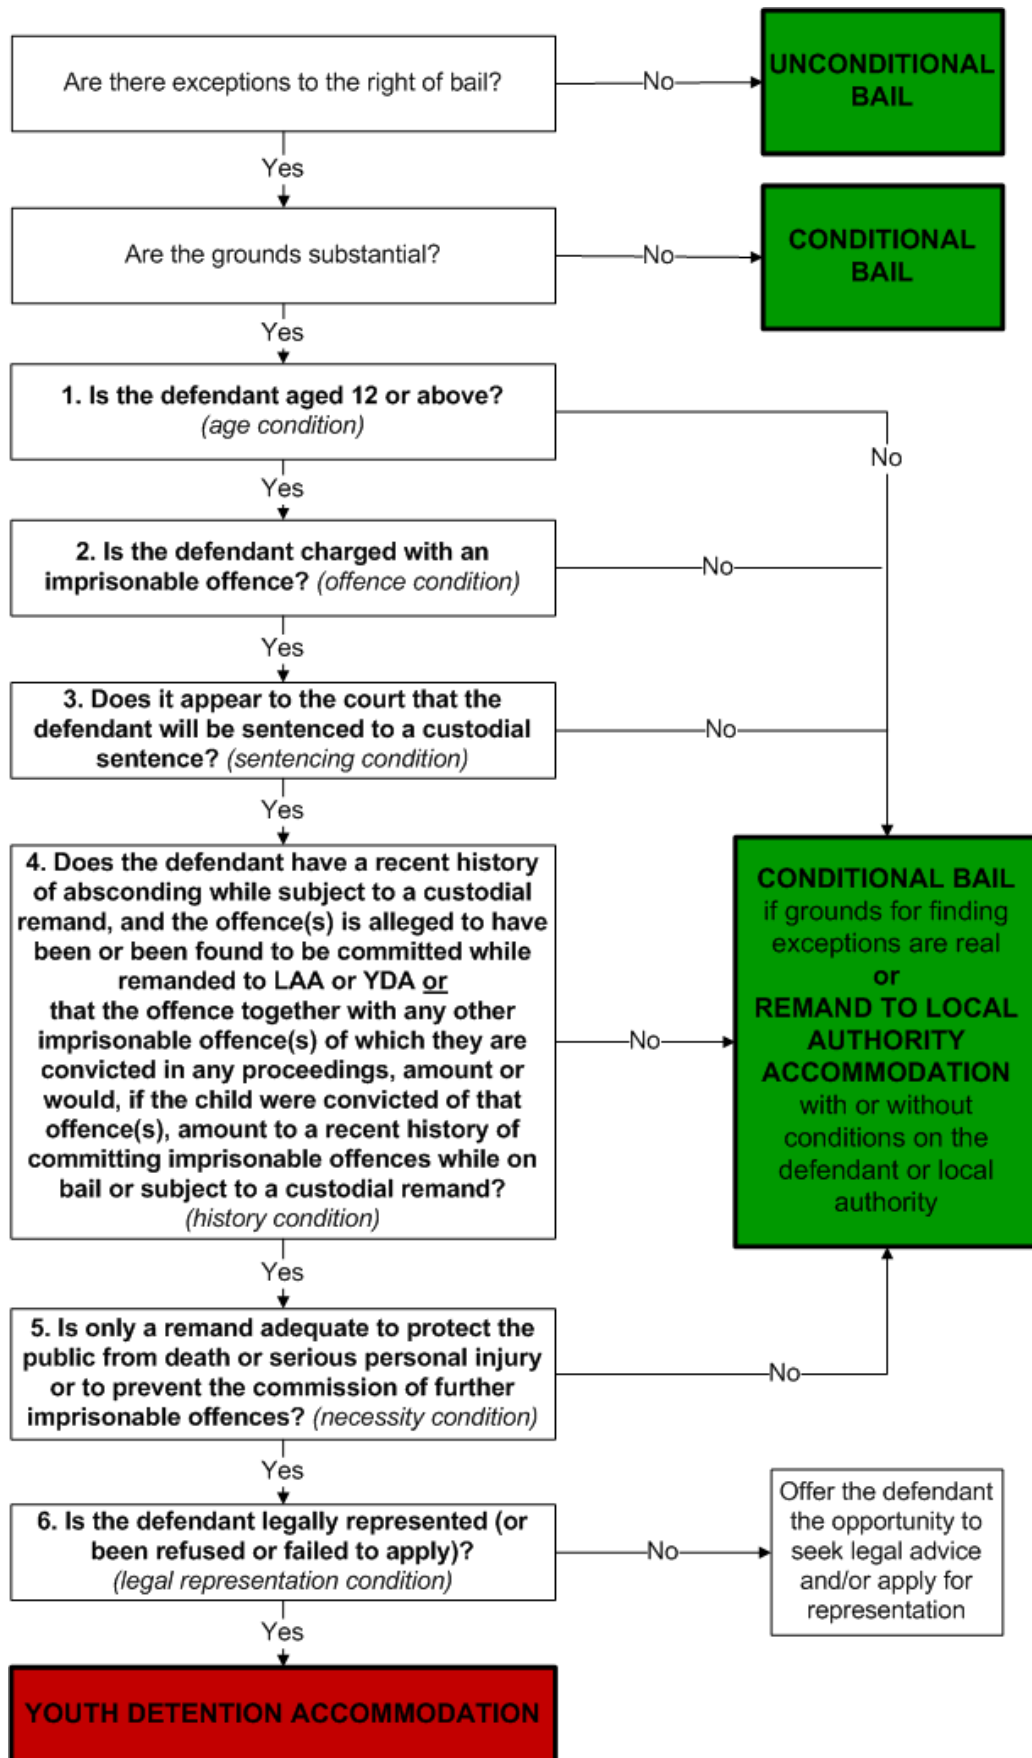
Are there exceptions to the right of bail?

No

UNCONDITIONAL BAIL

Yes

Are the grounds substantial?

No

CONDITIONAL BAIL

Yes

**1. Is the defendant aged 12 or above?** *(age condition)*

No

Yes

**2. Is the defendant charged with an imprisonable offence?** *(offence condition)*

No

Yes

**3. Does it appear to the court that the defendant will be sentenced to a custodial sentence?** *(sentencing condition)*

No

Yes

**4. Does the defendant have a recent history of absconding while subject to a custodial remand, and the offence(s) is alleged to have been or been found to be committed while remanded to LAA or YDA or that the offence together with any other imprisonable offence(s) of which they are convicted in any proceedings, amount or would, if the child were convicted of that offence(s), amount to a recent history of committing imprisonable offences while on bail or subject to a custodial remand?** *(history condition)*

No

CONDITIONAL BAIL if grounds for finding exceptions are real or REMAND TO LOCAL AUTHORITY ACCOMMODATION with or without conditions on the defendant or local authority

Yes

**5. Is only a remand adequate to protect the public from death or serious personal injury or to prevent the commission of further imprisonable offences?** *(necessity condition)*

No

Yes

**6. Is the defendant legally represented (or been refused or failed to apply)?** *(legal representation condition)*

No

Offer the defendant the opportunity to seek legal advice and/or apply for representation

Yes

YOUTH DETENTION ACCOMMODATION